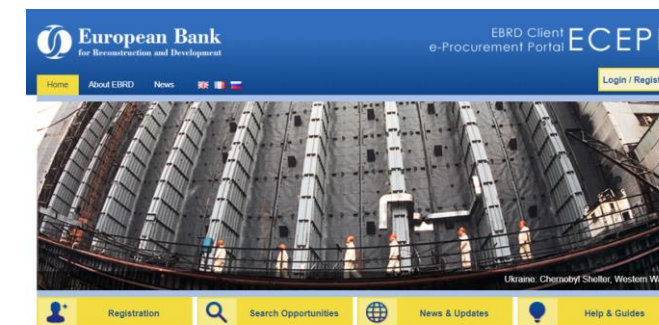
European Bank
for Reconstruction and Development

EBRD Client
e-Procurement Portal ECEP

Home About EBRD News

Login / Regist

Ukraine: Chernobyl Shelter, Western Wa

Registration
Search Opportunities
News & Updates
Help & Guides